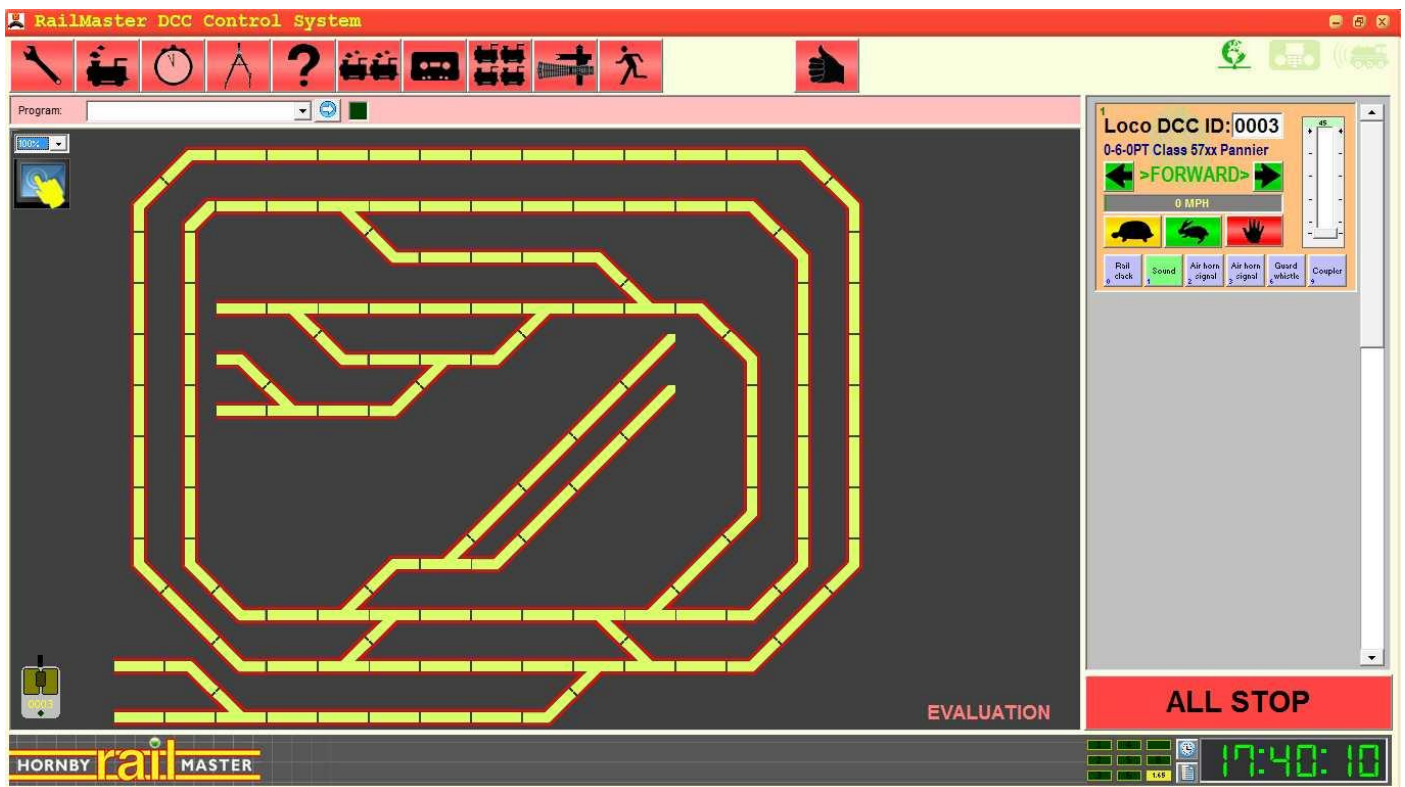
RailMaster DCC Control System

Program:

100%

1
Loco DCC ID: 0003
0-6-0PT Class 57xx Pannier
>FORWARD>
0 MPH
45

Rail clack 0
Sound 1
Air horn signal 2
Air horn signal 3
Guard whistle 6
Coupler 9

0003

EVALUATION

ALL STOP

HORNBY rail MASTER

1.68

17:40:10